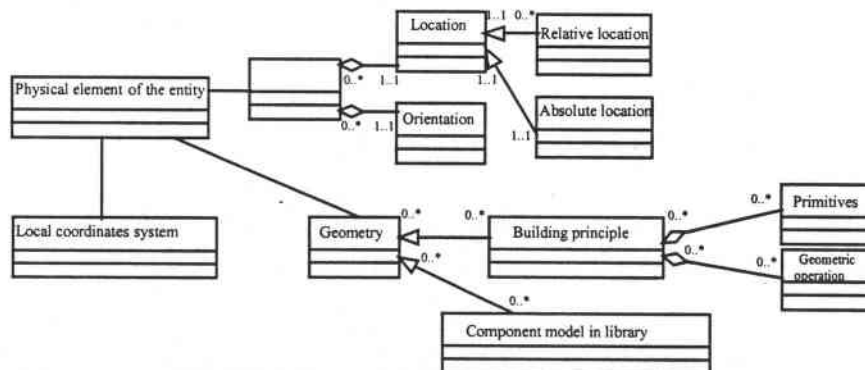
Location
1..1
0..*
Relative location
0..*
1..1
1..1
Physical element of the entity
0..*
1..1
Orientation
Absolute location
1..1
Local coordinates system
Geometry
0..*
0..*
Building principle
0..*
0..*
Primitives
0..*
0..*
Geometric operation
0..*
0..*
Component model in library